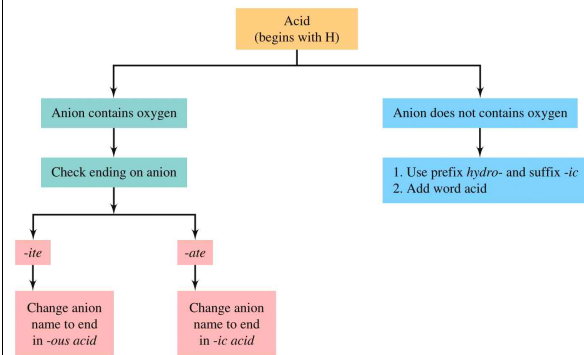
Acid
(begins with H)

Anion contains oxygen

Check ending on anion

-ite

Change anion name to end in -ous acid

-ate

Change anion name to end in -ic acid

Anion does not contains oxygen

1. Use prefix hydro- and suffix -ic
2. Add word acid